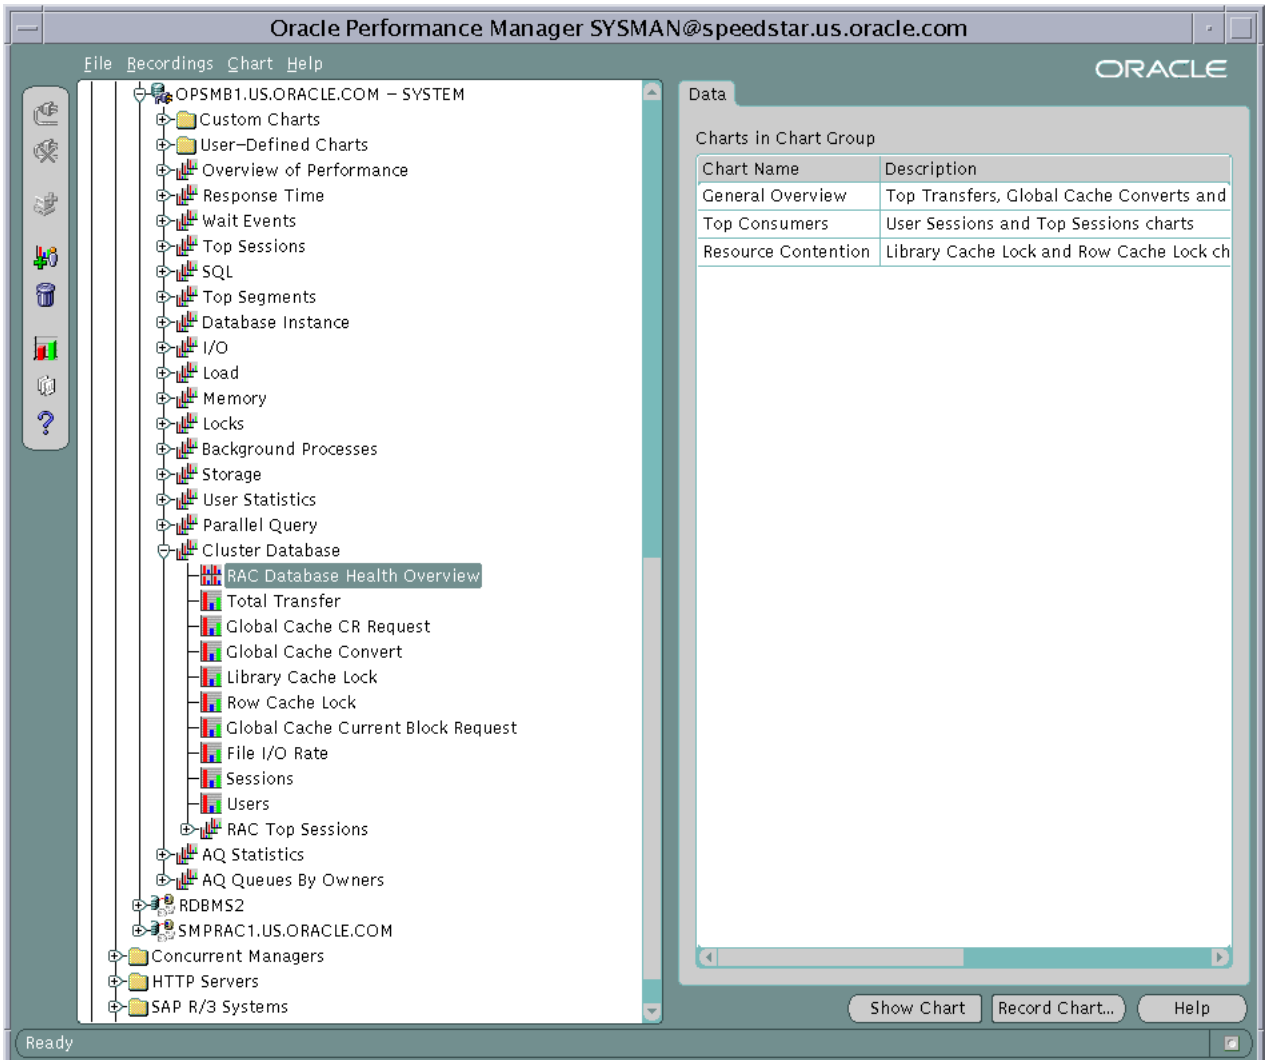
Oracle Performance Manager SYSMAN@speedstar.us.oracle.com

File Recordings Chart Help

ORACLE

OPSMB1.US.ORACLE.COM – SYSTEM
Custom Charts
User–Defined Charts
Overview of Performance
Response Time
Wait Events
Top Sessions
SQL
Top Segments
Database Instance
I/O
Load
Memory
Locks
Background Processes
Storage
User Statistics
Parallel Query
Cluster Database
RAC Database Health Overview
Total Transfer
Global Cache CR Request
Global Cache Convert
Library Cache Lock
Row Cache Lock
Global Cache Current Block Request
File I/O Rate
Sessions
Users
RAC Top Sessions
AQ Statistics
AQ Queues By Owners
RDBMS2
SMPRAC1.US.ORACLE.COM
Concurrent Managers
HTTP Servers
SAP R/3 Systems

Data

Charts in Chart Group

| Chart Name | Description |
|---|---|
| General Overview | Top Transfers, Global Cache Converts and |
| Top Consumers | User Sessions and Top Sessions charts |
| Resource Contention | Library Cache Lock and Row Cache Lock ch |

Show Chart
Record Chart...
Help

Ready